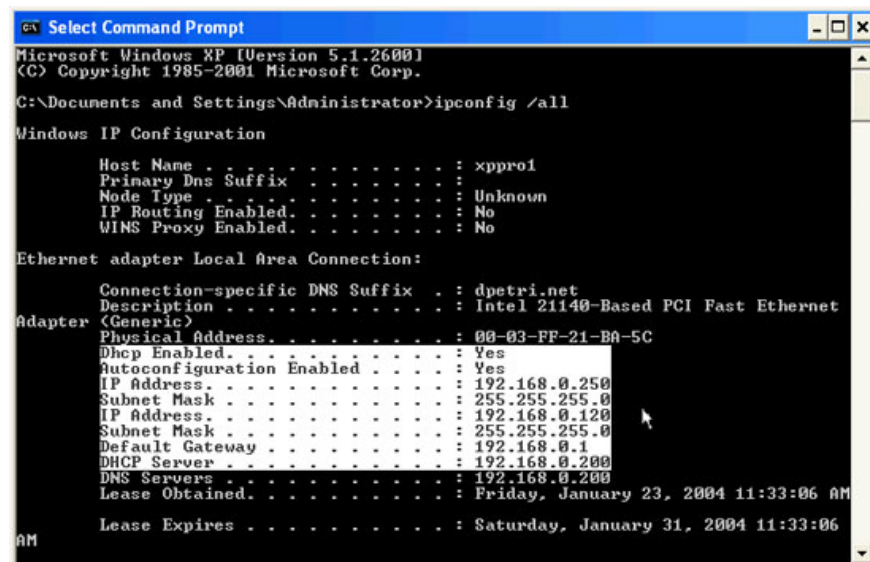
Select Command Prompt

Microsoft Windows XP [Version 5.1.2600]
(C) Copyright 1985-2001 Microsoft Corp.

C:\Documents and Settings\Administrator>ipconfig /all

Windows IP Configuration

Host Name . . . . . . . . . . . . : xppro1
Primary Dns Suffix . . . . . . . :
Node Type . . . . . . . . . . . . : Unknown
IP Routing Enabled. . . . . . . . : No
WINS Proxy Enabled. . . . . . . . : No

Ethernet adapter Local Area Connection:

Connection-specific DNS Suffix . : dpetri.net
Description . . . . . . . . . . . : Intel 21140-Based PCI Fast Ethernet Adapter (Generic)
Physical Address. . . . . . . . . : 00-03-FF-21-BA-5C
Dhcp Enabled. . . . . . . . . . . : Yes
Autoconfiguration Enabled . . . . : Yes
IP Address. . . . . . . . . . . . : 192.168.0.250
Subnet Mask . . . . . . . . . . . : 255.255.255.0
IP Address. . . . . . . . . . . . : 192.168.0.120
Subnet Mask . . . . . . . . . . . : 255.255.255.0
Default Gateway . . . . . . . . . : 192.168.0.1
DHCP Server . . . . . . . . . . . : 192.168.0.200
DNS Servers . . . . . . . . . . . : 192.168.0.200
Lease Obtained. . . . . . . . . . : Friday, January 23, 2004 11:33:06 AM

Lease Expires . . . . . . . . . . : Saturday, January 31, 2004 11:33:06 AM